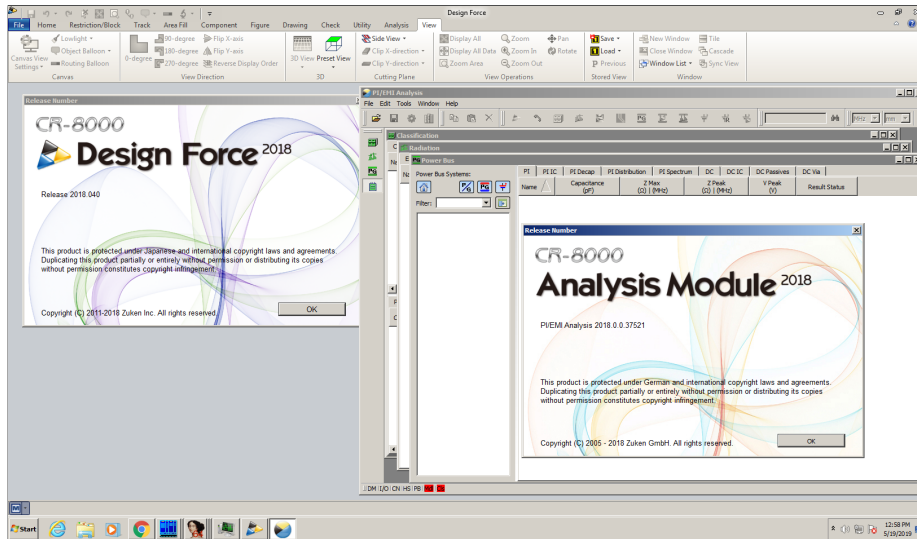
Design Force

File Home Restriction/Block Track Area Fill Component Figure Drawing Check Utility Analysis View

Canvas View Settings Lowlight Object Balloon Routing Balloon
Canvas

0-degree 90-degree 180-degree 270-degree Flip X-axis Flip Y-axis Reverse Display Order
View Direction

3D View Preset View
3D

Side View Clip X-direction Clip Y-direction
Cutting Plane

Display All Display All Data Zoom Area Zoom Zoom In Zoom Out Pan Rotate
View Operations

Save Load Previous
Stored View

New Window Close Window Window List Tile Cascade Sync View
Window

Release Number

CR-8000

Design Force 2018

Release 2018.040

This product is protected under Japanese and international copyright laws and agreements. Duplicating this product partially or entirely without permission or distributing its copies without permission constitutes copyright infringement.

Copyright (C) 2011-2018 Zuken Inc. All rights reserved.

OK

PI/EMI Analysis

File Edit Tools Window Help

Classification

Radiation

Power Bus

Power Bus Systems:

Filter:

PI PI IC PI Decap PI Distribution PI Spectrum DC DC IC DC Passives DC Via

| Name | Capacitance (pF) | Z Max (Ω) \| (MHz) | Z Peak (Ω) \| (MHz) | V Peak (V) | Result Status |
|---|---|---|---|---|---|

Release Number

CR-8000

Analysis Module 2018

PI/EMI Analysis 2018.0.0.37521

This product is protected under German and international copyright laws and agreements. Duplicating this product partially or entirely without permission or distributing its copies without permission constitutes copyright infringement.

Copyright (C) 2005 - 2018 Zuken GmbH. All rights reserved.

OK

DM I/O CN HS PB

Start

12:58 PM
5/19/2019